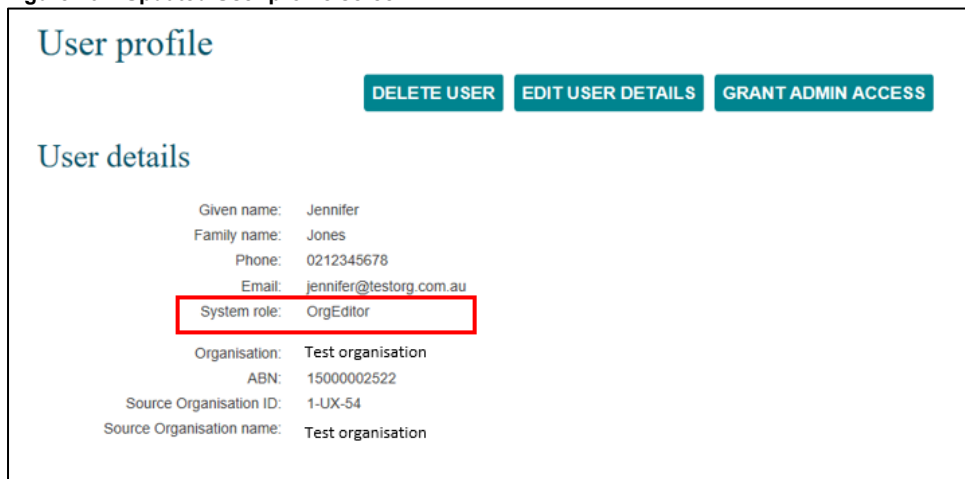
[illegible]

User profile

DELETE USER EDIT USER DETAILS GRANT ADMIN ACCESS

User details

Given name: Jennifer
Family name: Jones
Phone: 0212345678
Email: jennifer@testorg.com.au
System role: OrgEditor

Organisation: Test organisation
ABN: 15000002522
Source Organisation ID: 1-UX-54
Source Organisation name: Test organisation